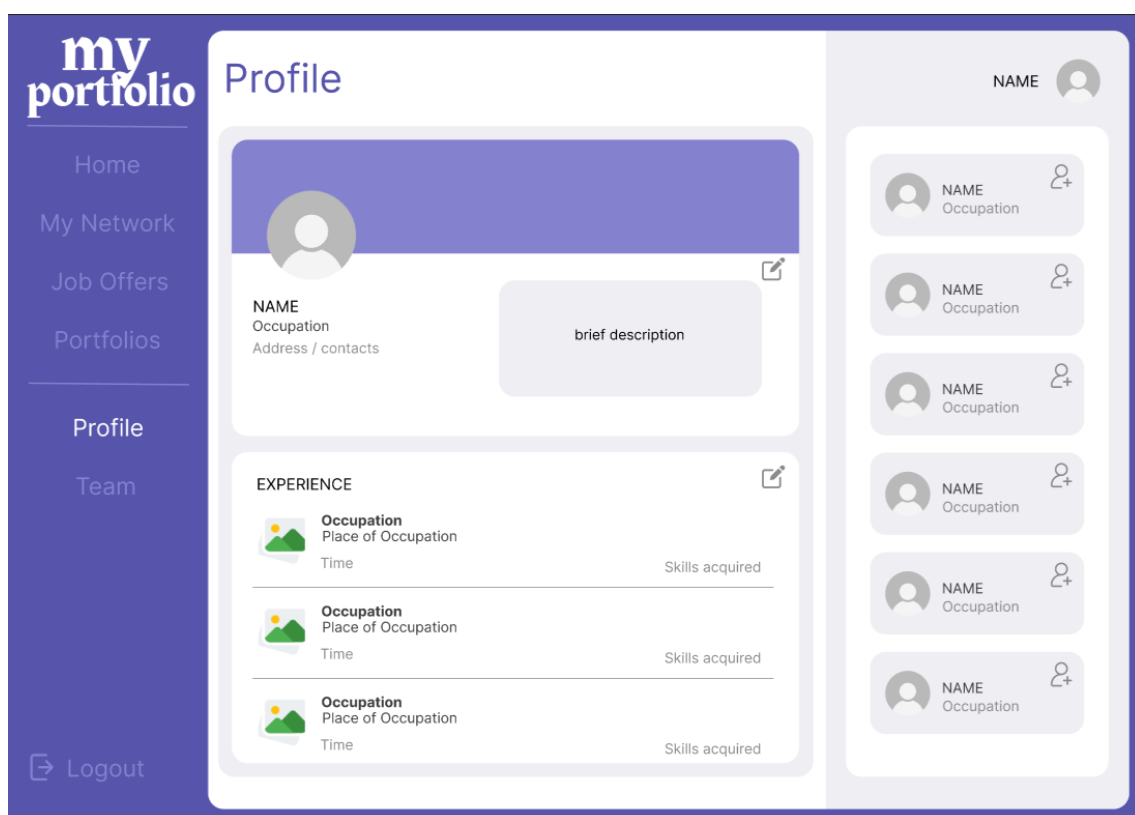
my portfolio

Home

My Network

Job Offers

Portfolios

Profile

Team

Logout

Profile

NAME

NAME
Occupation
Address / contacts

brief description

EXPERIENCE

Occupation
Place of Occupation
Time
Skills acquired

Occupation
Place of Occupation
Time
Skills acquired

Occupation
Place of Occupation
Time
Skills acquired

NAME
Occupation

NAME
Occupation

NAME
Occupation

NAME
Occupation

NAME
Occupation

NAME
Occupation